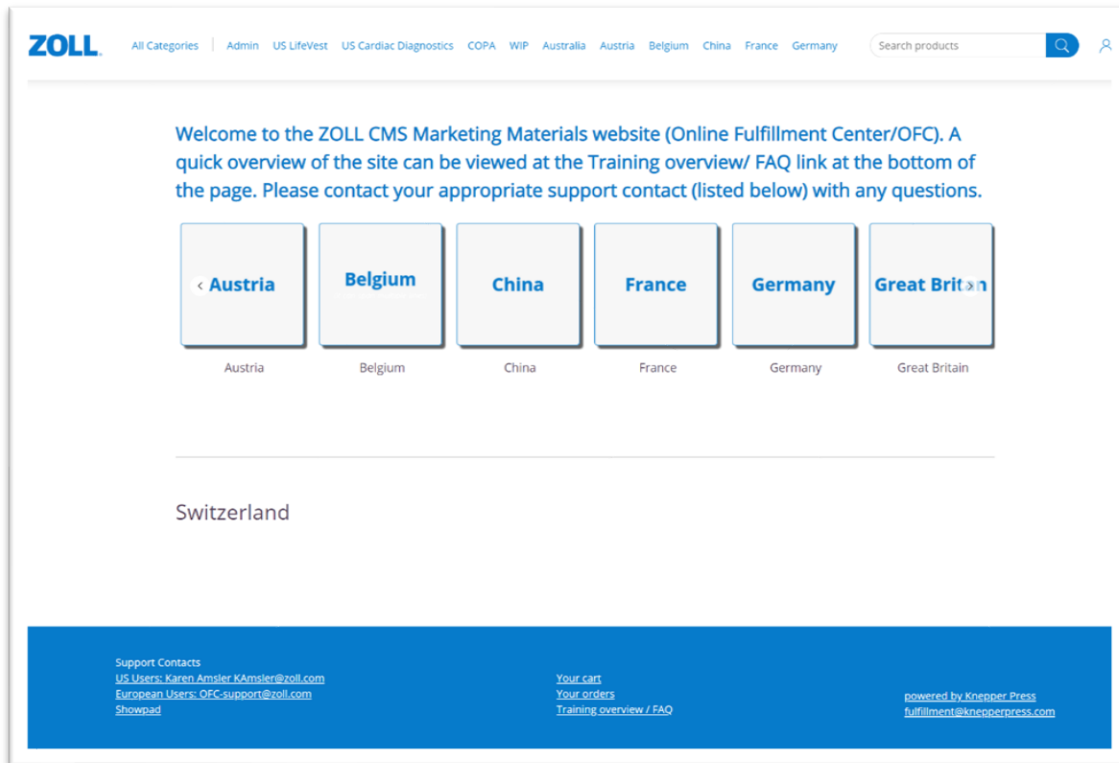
ZOLL. All Categories | Admin US LifeVest US Cardiac Diagnostics COPA WIP Australia Austria Belgium China France Germany

Search products

Welcome to the ZOLL CMS Marketing Materials website (Online Fulfillment Center/OFC). A quick overview of the site can be viewed at the Training overview/ FAQ link at the bottom of the page. Please contact your appropriate support contact (listed below) with any questions.

‹ Austria
Austria

Belgium
Belgium

China
China

France
France

Germany
Germany

Great Brit › n
Great Britain

Switzerland

Support Contacts
US Users: Karen Amsler KAmsler@zoll.com
European Users: OFC-support@zoll.com
Showpad

Your cart
Your orders
Training overview / FAQ

powered by Knepper Press
fulfillment@knepperpress.com